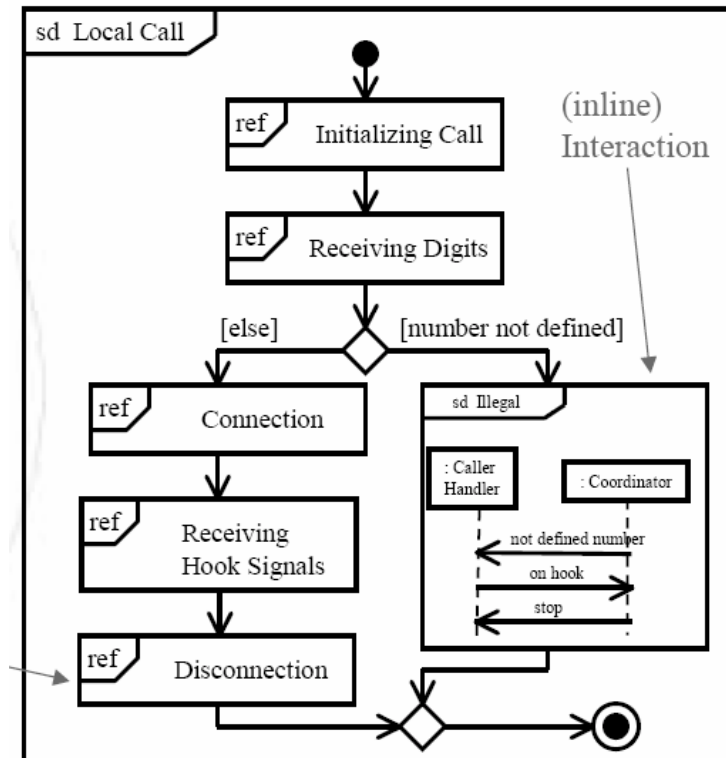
sd Local Call

(inline) Interaction

ref Initializing Call

ref Receiving Digits

[else]

[number not defined]

ref Connection

sd Illegal

: Caller Handler

: Coordinator

not defined number

on hook

stop

ref Receiving Hook Signals

ref Disconnection